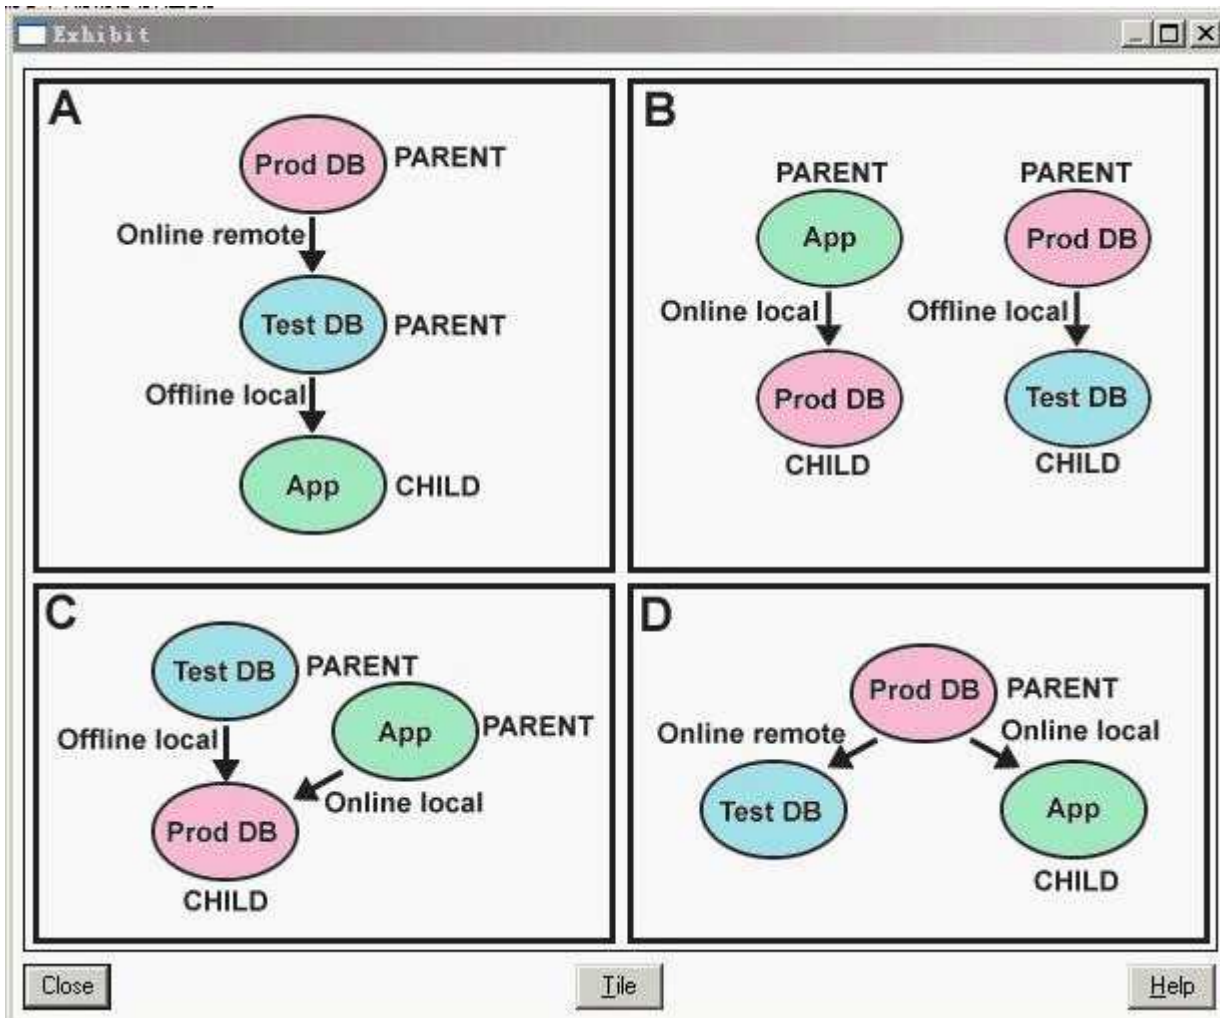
Exhibit

A

Prod DB PARENT

Online remote

Test DB PARENT

Offline local

App CHILD

B

PARENT

App

Online local

Prod DB

CHILD

PARENT

Prod DB

Offline local

Test DB

CHILD

C

Test DB PARENT

Offline local

App PARENT

Online local

Prod DB

CHILD

D

Prod DB PARENT

Online remote

Online local

Test DB

App

CHILD

Close

Tile

Help